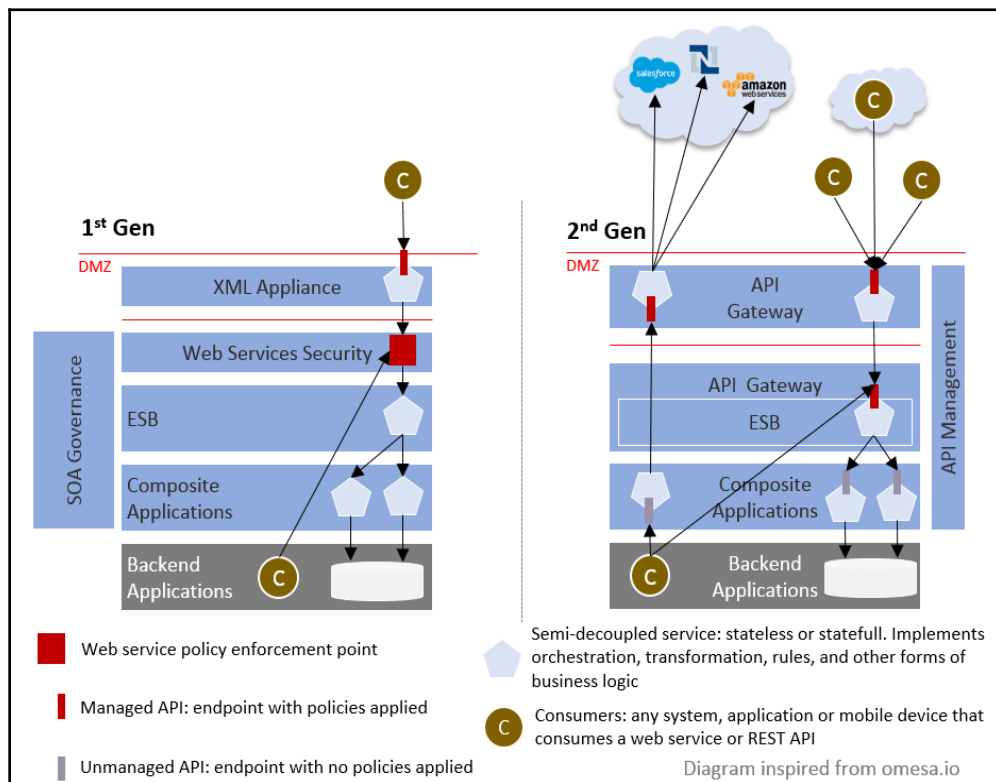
salesforce

amazon web services

C

C

C

C

1st Gen

DMZ

XML Appliance

SOA Governance

Web Services Security

ESB

Composite Applications

Backend Applications

C

2nd Gen

DMZ

API Gateway

API Gateway

ESB

Composite Applications

Backend Applications

C

API Management

Web service policy enforcement point

Managed API: endpoint with policies applied

Unmanaged API: endpoint with no policies applied

Semi-decoupled service: stateless or statefull. Implements orchestration, transformation, rules, and other forms of business logic

C

Consumers: any system, application or mobile device that consumes a web service or REST API

Diagram inspired from omesa.io